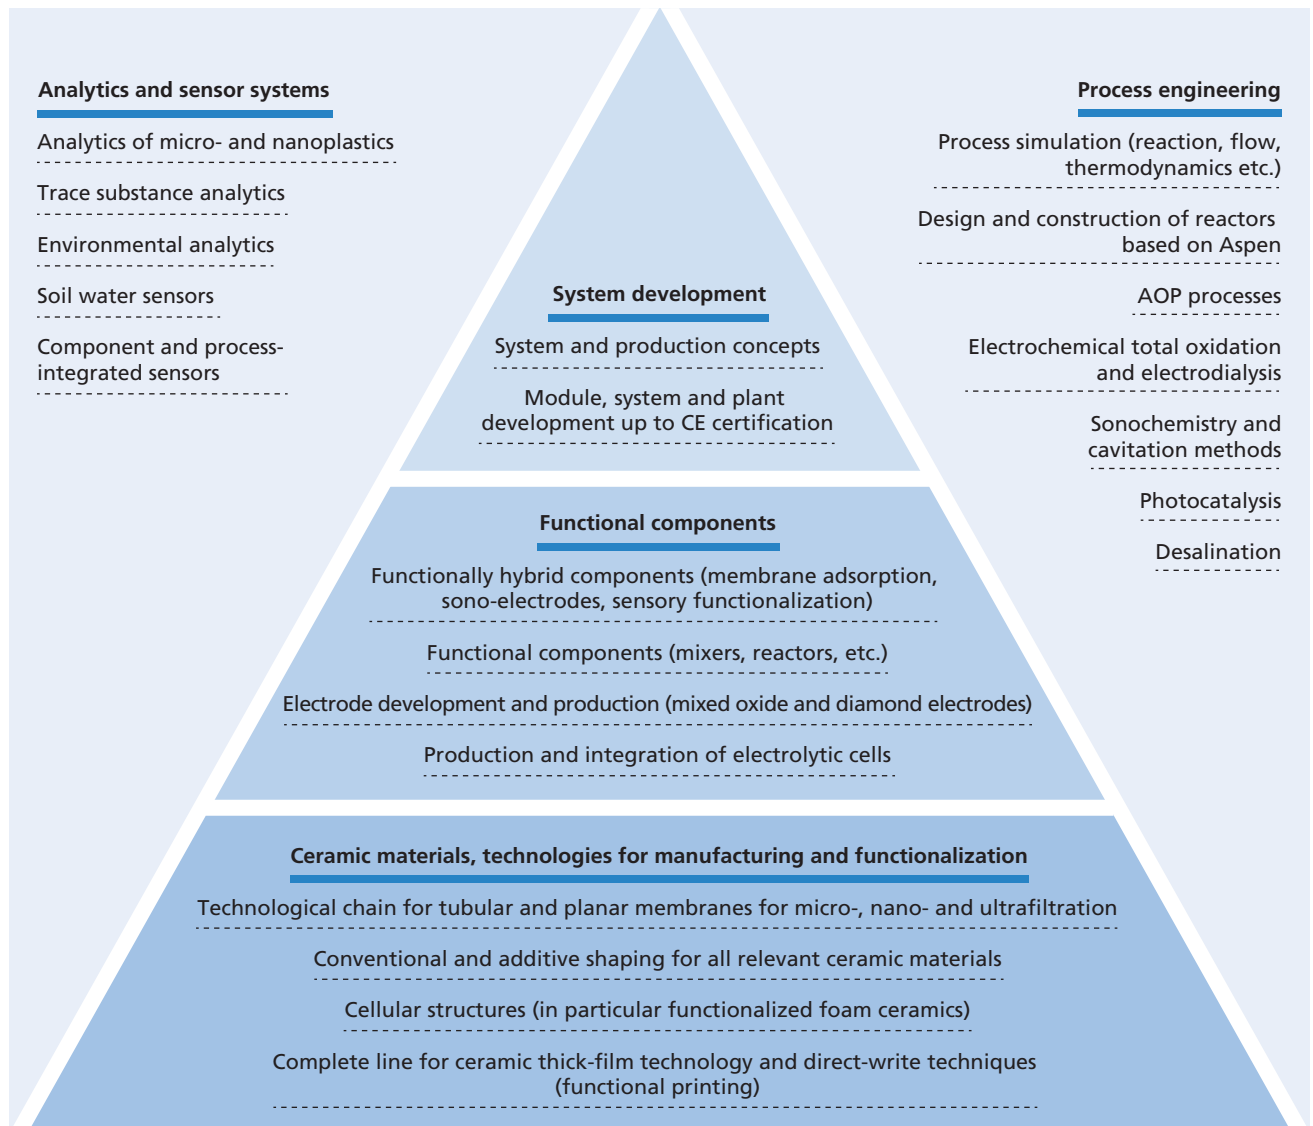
Analytics and sensor systems

Analytics of micro- and nanoplastics

Trace substance analytics

Environmental analytics

Soil water sensors

Component and process-integrated sensors

System development

System and production concepts

Module, system and plant development up to CE certification

Process engineering

Process simulation (reaction, flow, thermodynamics etc.)

Design and construction of reactors based on Aspen

AOP processes

Electrochemical total oxidation and electrodialysis

Sonochemistry and cavitation methods

Photocatalysis

Desalination

Functional components

Functionally hybrid components (membrane adsorption, sono-electrodes, sensory functionalization)

Functional components (mixers, reactors, etc.)

Electrode development and production (mixed oxide and diamond electrodes)

Production and integration of electrolytic cells

Ceramic materials, technologies for manufacturing and functionalization

Technological chain for tubular and planar membranes for micro-, nano- and ultrafiltration

Conventional and additive shaping for all relevant ceramic materials

Cellular structures (in particular functionalized foam ceramics)

Complete line for ceramic thick-film technology and direct-write techniques (functional printing)